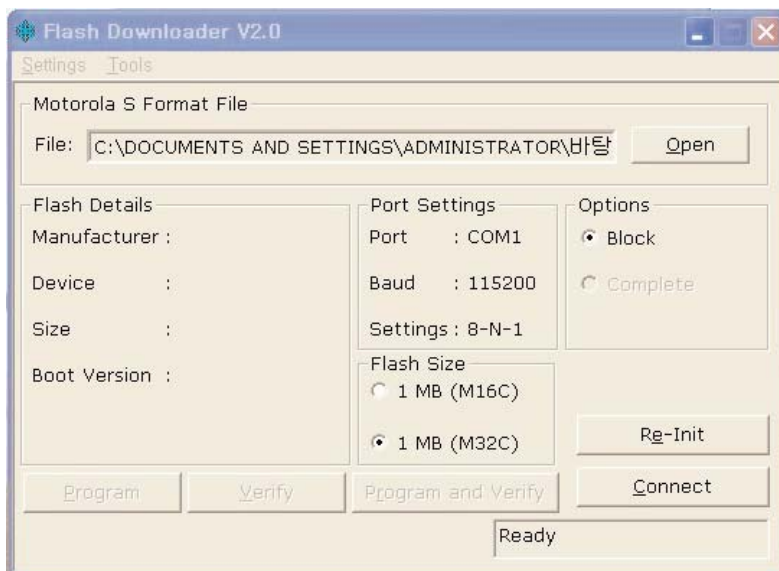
Flash Downloader V2.0

Settings Tools

Motorola S Format File

File: C:\DOCUMENTS AND SETTINGS\ADMINISTRATOR\바탕

Open

Flash Details

Manufacturer :

Device :

Size :

Boot Version :

Port Settings

Port : COM1

Baud : 115200

Settings : 8-N-1

Options

Block

Complete

Flash Size

1 MB (M16C)

1 MB (M32C)

Re-Init

Program

Verify

Program and Verify

Connect

Ready